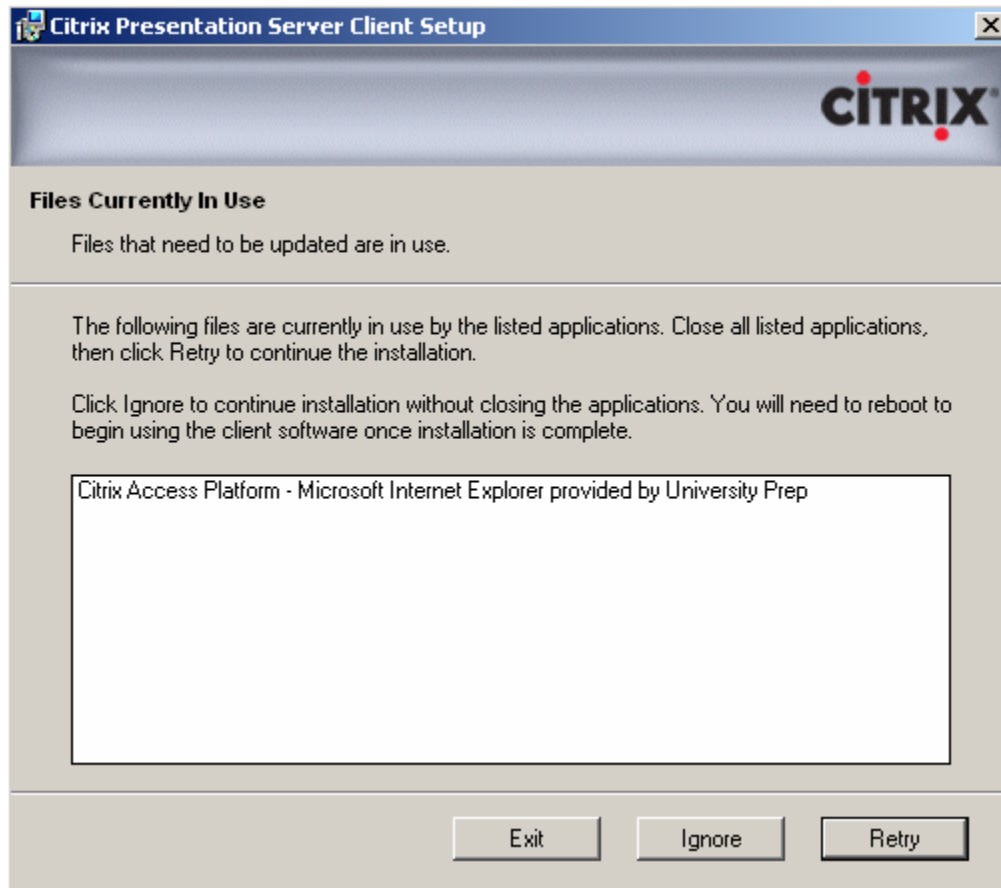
Citrix Presentation Server Client Setup

CITRIX

Files Currently In Use

Files that need to be updated are in use.

The following files are currently in use by the listed applications. Close all listed applications, then click Retry to continue the installation.

Click Ignore to continue installation without closing the applications. You will need to reboot to begin using the client software once installation is complete.

Citrix Access Platform - Microsoft Internet Explorer provided by University Prep

Exit Ignore Retry